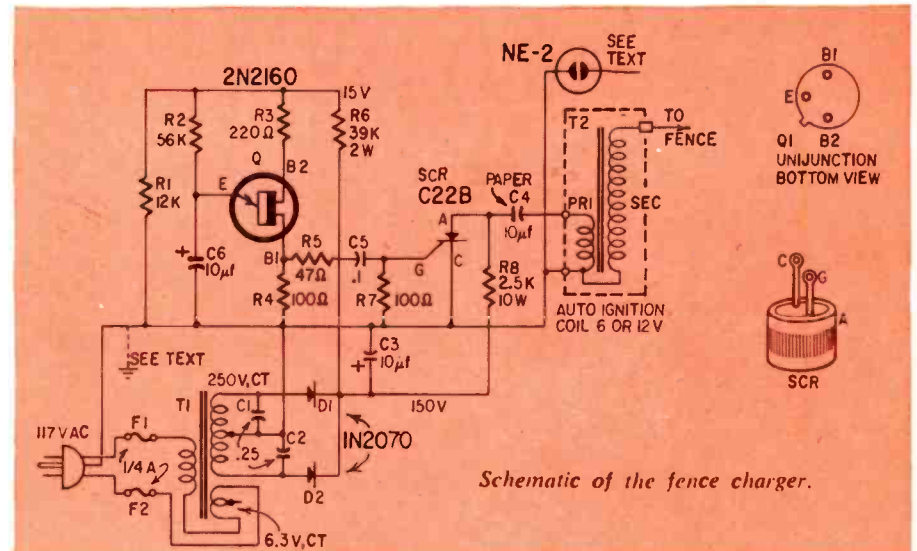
NE-2
SEE TEXT
2N2160
15 V
R2 56K
R3 220Ω
R6 39K 2W
R1 12K
Q
E
B2
B1
C6 10μf
R5 47Ω
R4 100Ω
C5 .1
SCR C22B
A
G
C
R7 100Ω
PAPER C4 10μf
R8 2.5K 10W
T2
TO FENCE
PRI
SEC
AUTO IGNITION COIL 6 OR 12 V
SEE TEXT
C3 10μf
250V, CT
T1
C1
C2
.25
D1
D2
150V
IN2070
117 VAC
F1
1/4 A
F2
6.3V, CT
B1
E
Q1 B2
UNIJUNCTION BOTTOM VIEW
C
G
A
SCR
Schematic of the fence charger.